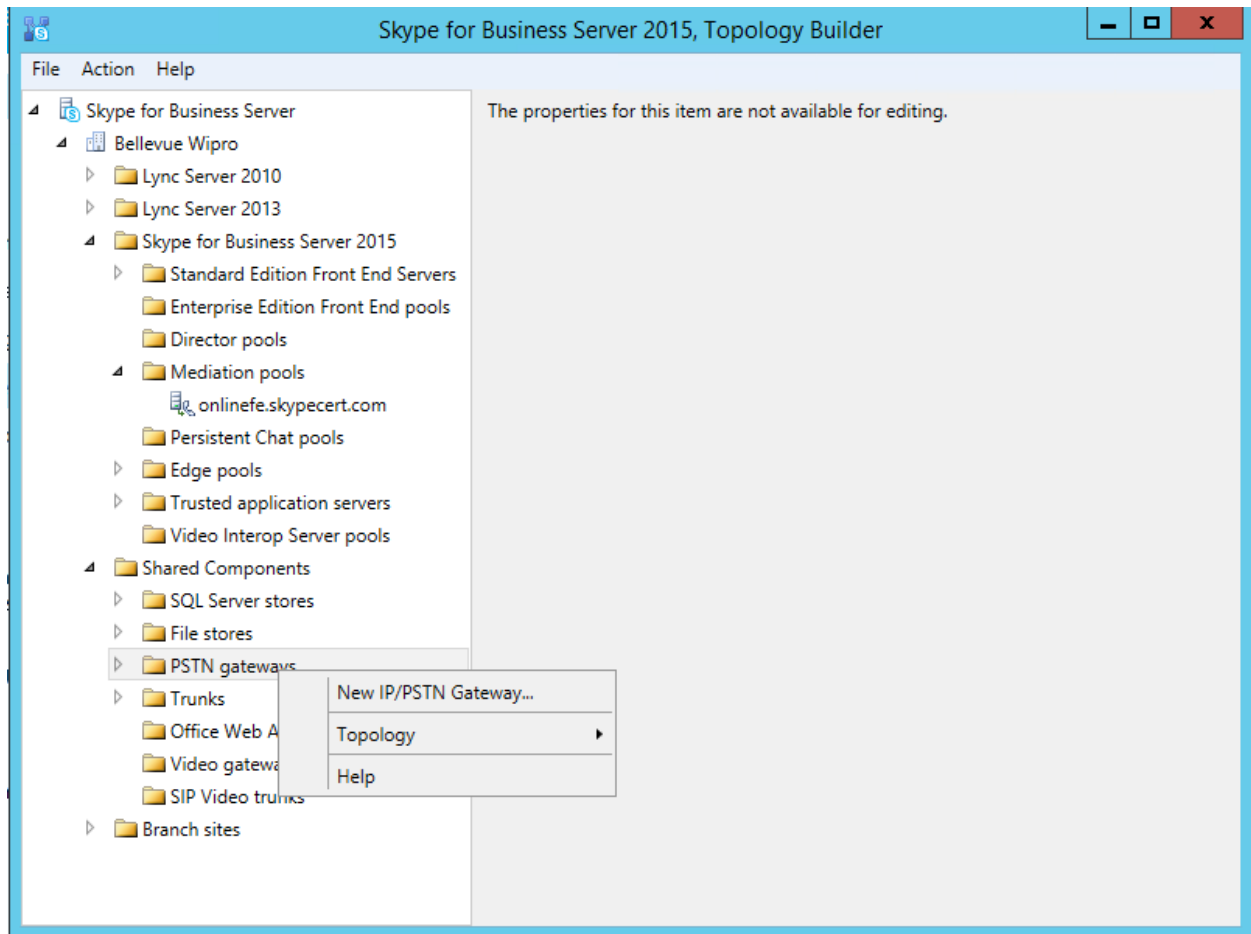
Skype for Business Server 2015, Topology Builder

File Action Help

Skype for Business Server
Bellevue Wipro
Lync Server 2010
Lync Server 2013
Skype for Business Server 2015
Standard Edition Front End Servers
Enterprise Edition Front End pools
Director pools
Mediation pools
onlinefe.skypecert.com
Persistent Chat pools
Edge pools
Trusted application servers
Video Interop Server pools
Shared Components
SQL Server stores
File stores
PSTN gateways
Trunks
Office Web A
Video gatewa
SIP Video trunks
Branch sites

New IP/PSTN Gateway...
Topology
Help

The properties for this item are not available for editing.